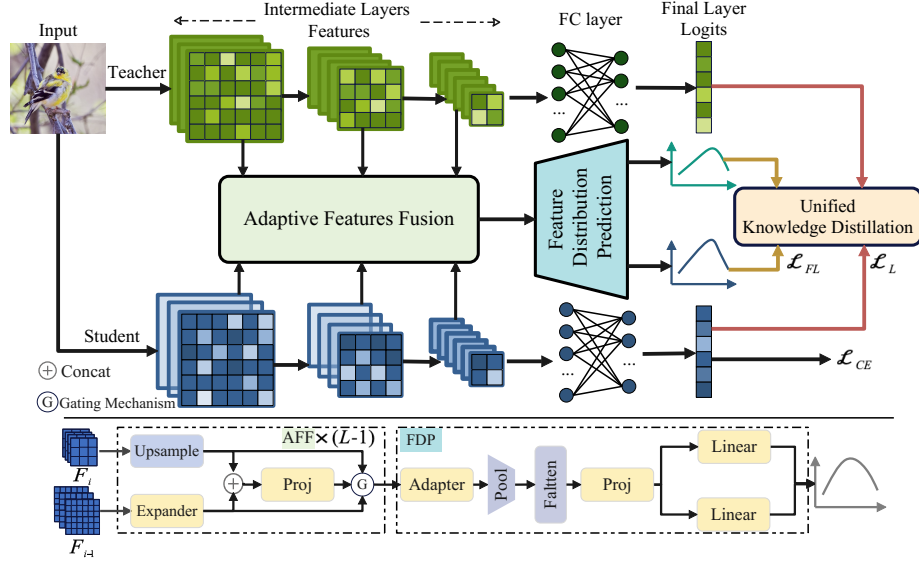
Input

Intermediate Layers Features

FC layer

Final Layer Logits

Teacher

...

...

Adaptive Features Fusion

Feature Distribution Prediction

Unified Knowledge Distillation

$\mathcal{L}_{FL}$

$\mathcal{L}_{L}$

Student

...

...

$\mathcal{L}_{CE}$

$\oplus$ Concat

G Gating Mechanism

$F_i$

$F_{i-1}$

Upsample

Expander

$\oplus$

Proj

G

AFF $\times(L-1)$

FDP

Adapter

Pool

Faltten

Proj

Linear

Linear